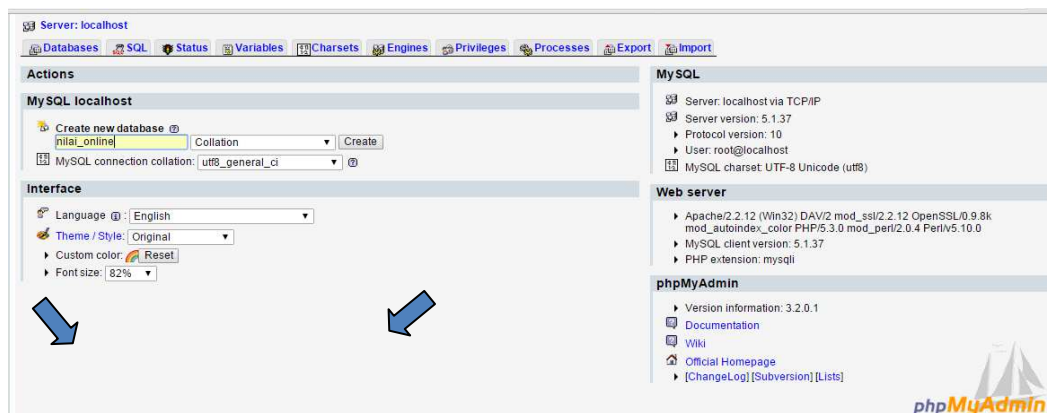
Server: localhost

Databases SQL Status Variables Charsets Engines Privileges Processes Export Import

Actions

MySQL localhost

Create new database
nilai_online
Collation
Create
MySQL connection collation: utf8_general_ci

Interface

Language : English
Theme / Style: Original
Custom color: Reset
Font size: 82%

MySQL

Server: localhost via TCP/IP
Server version: 5.1.37
Protocol version: 10
User: root@localhost
MySQL charset: UTF-8 Unicode (utf8)

Web server

Apache/2.2.12 (Win32) DAV/2 mod_ssl/2.2.12 OpenSSL/0.9.8k mod_autoindex_color PHP/5.3.0 mod_perl/2.0.4 Perl/v5.10.0
MySQL client version: 5.1.37
PHP extension: mysqli

phpMyAdmin

Version information: 3.2.0.1
Documentation
Wiki
Official Homepage
[ChangeLog] [Subversion] [Lists]

phpMyAdmin